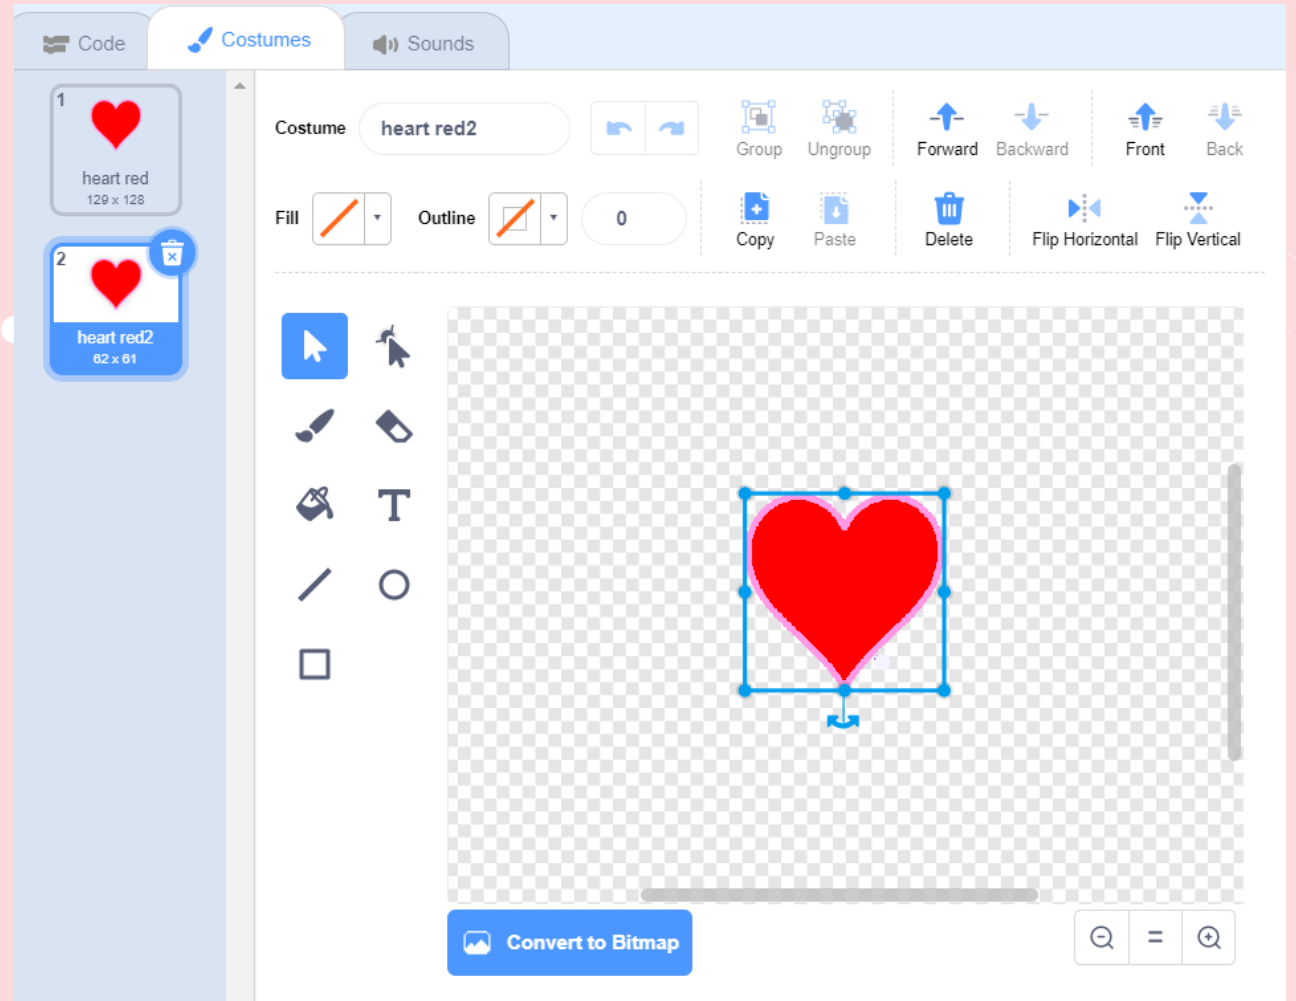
Code
Costumes
Sounds

1
heart red
129 x 128

2
heart red2
62 x 61

Costume
heart red2
Group
Ungroup
Forward
Backward
Front
Back

Fill
Outline
0
Copy
Paste
Delete
Flip Horizontal
Flip Vertical

T

Convert to Bitmap

=